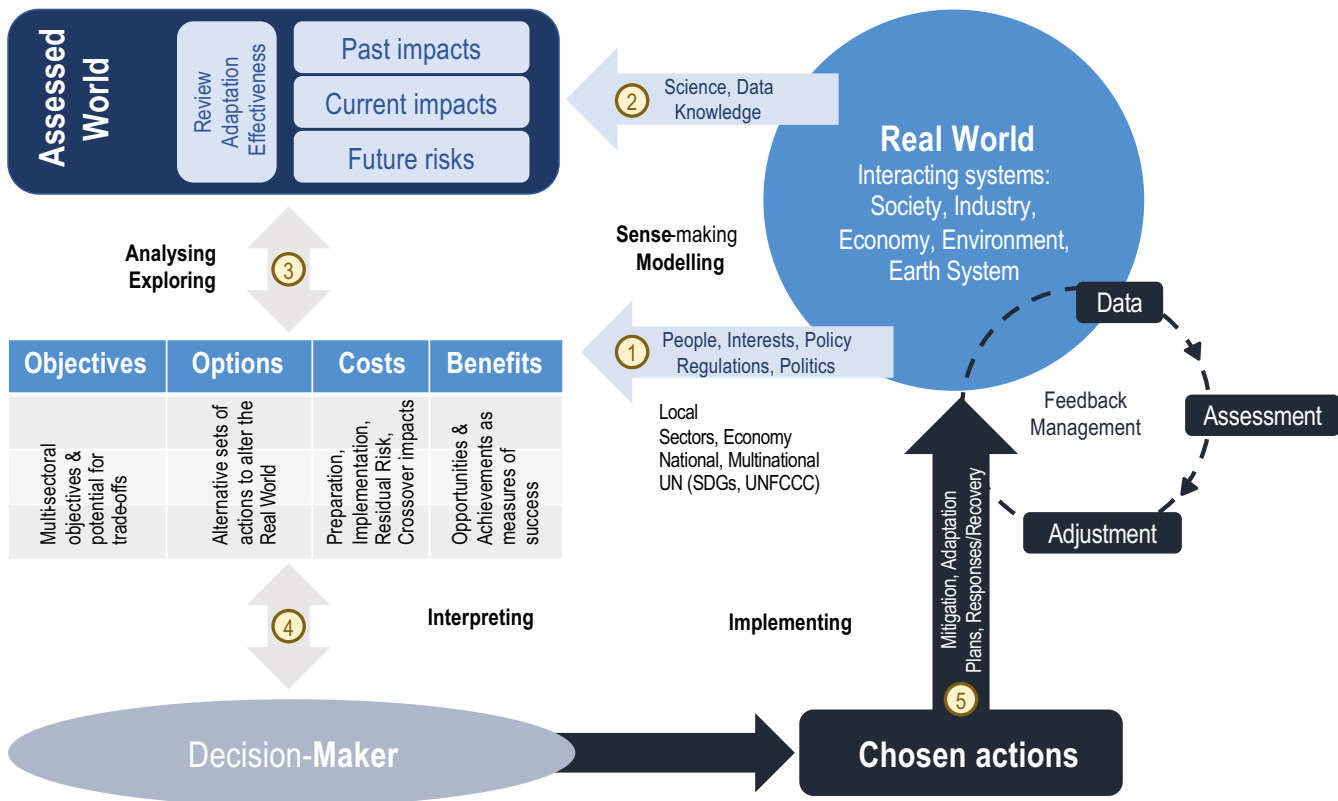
Assessed World

Review Adaptation Effectiveness

Past impacts

Current impacts

Future risks

2 Science, Data Knowledge

Real World
Interacting systems: Society, Industry, Economy, Environment, Earth System

Analysing Exploring

3

Sense-making Modelling

| Objectives | Options | Costs | Benefits |
|---|---|---|---|
| Multi-sectoral objectives & potential for trade-offs | Alternative sets of actions to alter the Real World | Preparation, Implementation, Residual Risk, Crossover impacts | Opportunities & Achievements as measures of success |

1 People, Interests, Policy Regulations, Politics

Local
Sectors, Economy
National, Multinational
UN (SDGs, UNFCCC)

Data

Feedback Management

Assessment

Adjustment

4

Interpreting

Implementing

Mitigation, Adaptation Plans, Responses/Recovery

5

Decision-Maker

Chosen actions